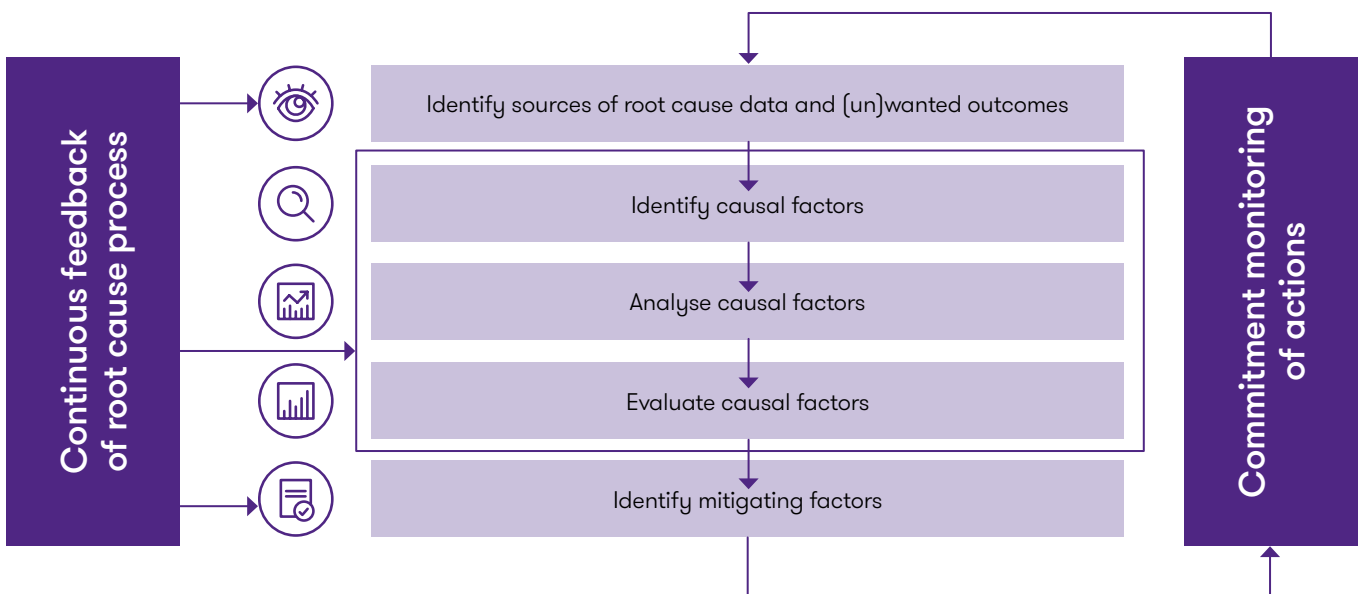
Continuous feedback of root cause process

Identify sources of root cause data and (un)wanted outcomes

Identify causal factors

Analyse causal factors

Evaluate causal factors

Identify mitigating factors

Commitment monitoring of actions